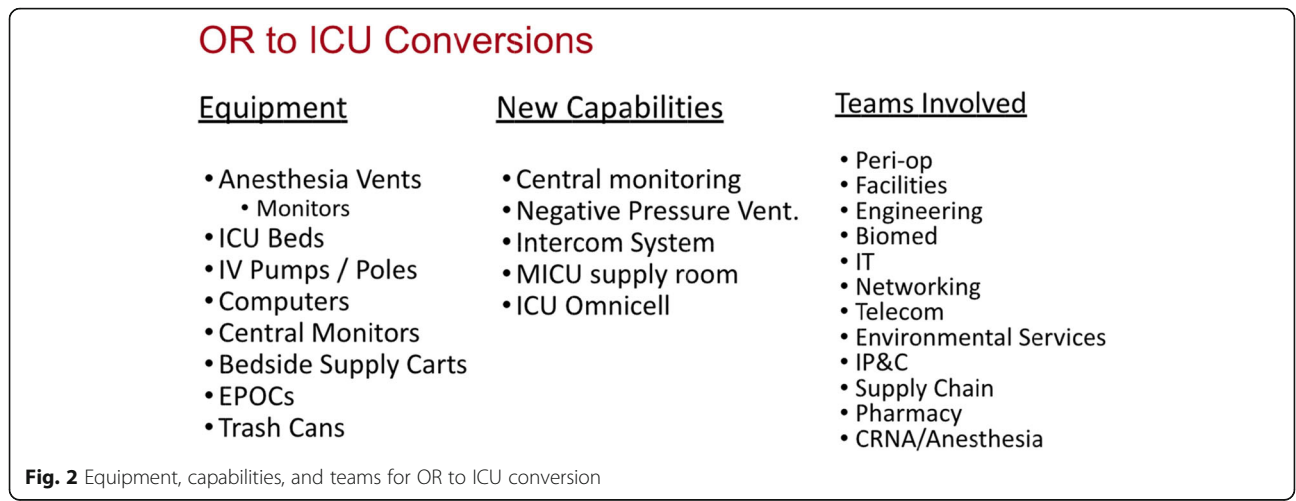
OR to ICU Conversions

Equipment

• Anesthesia Vents
  • Monitors
• ICU Beds
• IV Pumps / Poles
• Computers
• Central Monitors
• Bedside Supply Carts
• EPOCs
• Trash Cans

New Capabilities

• Central monitoring
• Negative Pressure Vent.
• Intercom System
• MICU supply room
• ICU Omnicell

Teams Involved

• Peri-op
• Facilities
• Engineering
• Biomed
• IT
• Networking
• Telecom
• Environmental Services
• IP&C
• Supply Chain
• Pharmacy
• CRNA/Anesthesia

Fig. 2 Equipment, capabilities, and teams for OR to ICU conversion